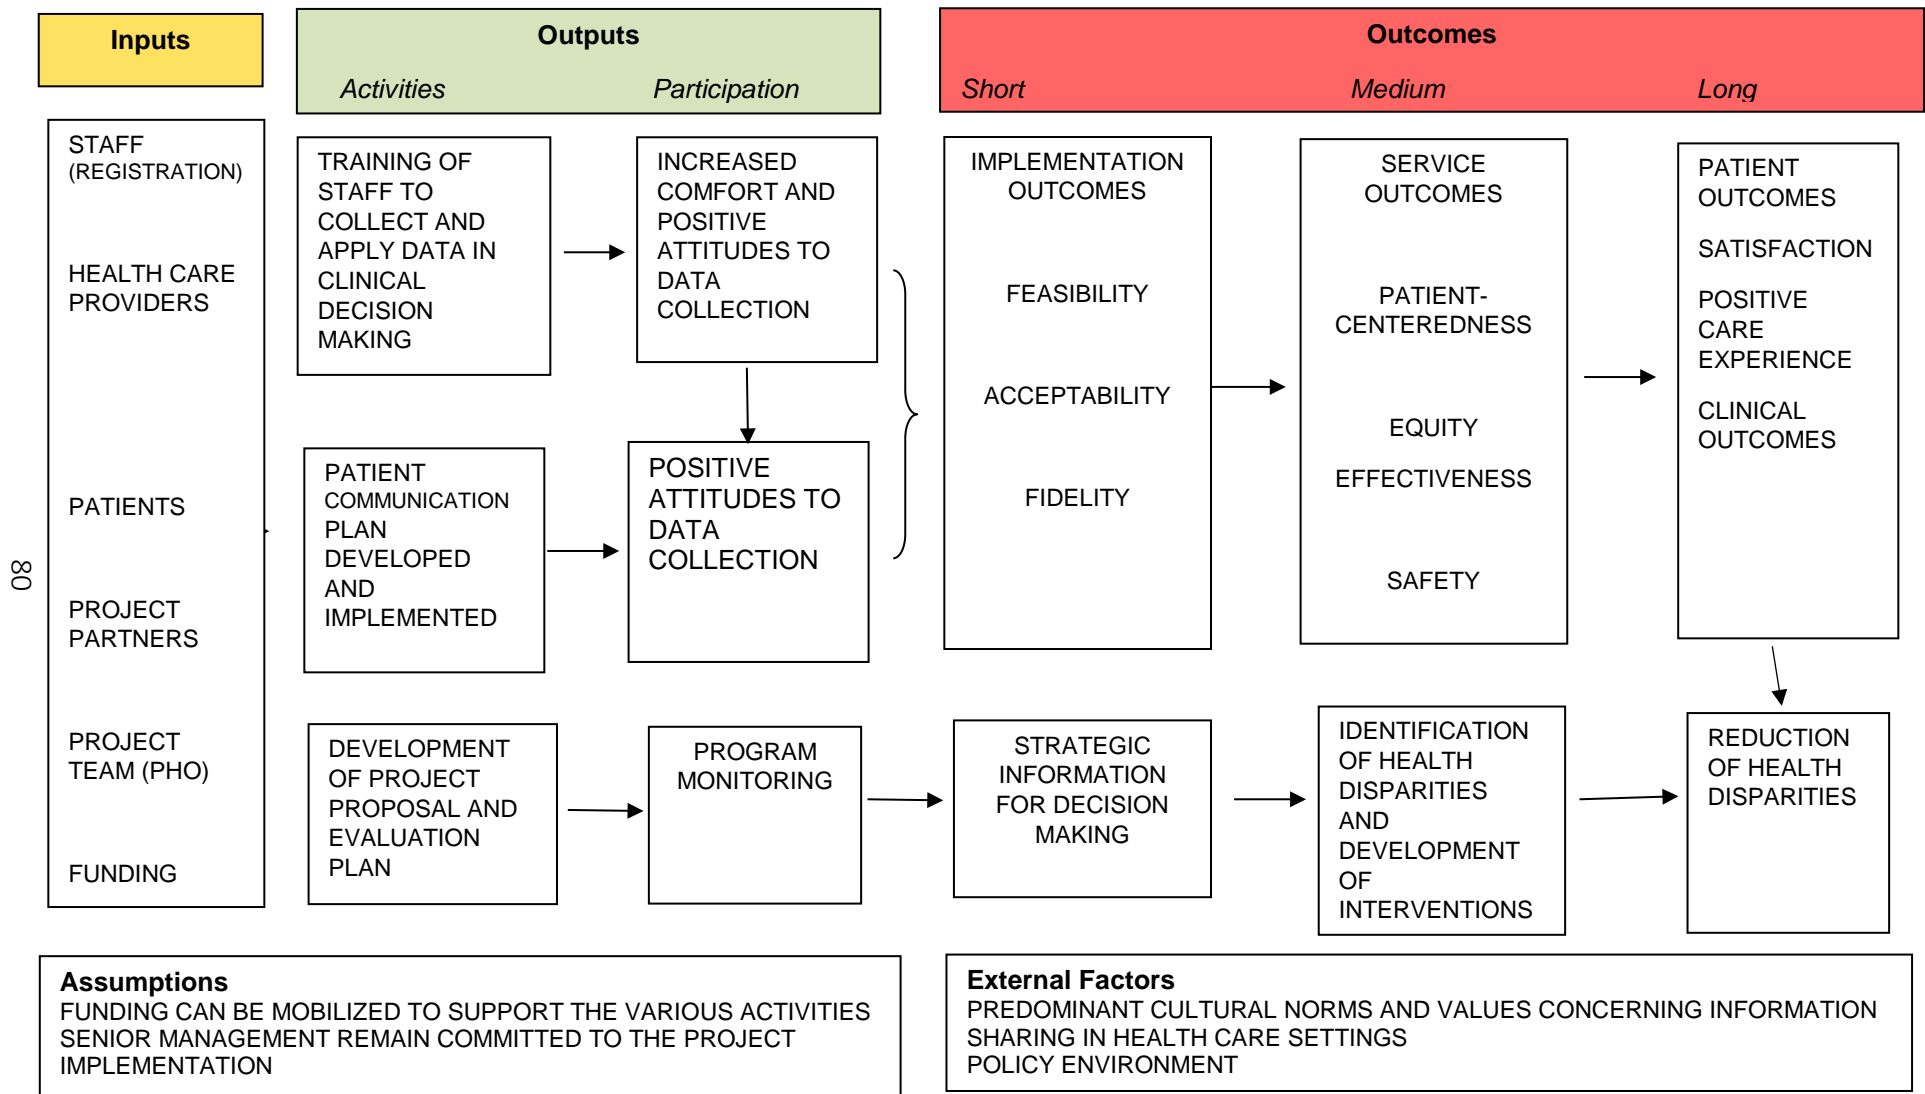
Inputs

Outputs
Activities Participation

Outcomes
Short Medium Long

STAFF (REGISTRATION)

HEALTH CARE PROVIDERS

PATIENTS

PROJECT PARTNERS

PROJECT TEAM (PHO)

FUNDING

TRAINING OF STAFF TO COLLECT AND APPLY DATA IN CLINICAL DECISION MAKING

INCREASED COMFORT AND POSITIVE ATTITUDES TO DATA COLLECTION

PATIENT COMMUNICATION PLAN DEVELOPED AND IMPLEMENTED

POSITIVE ATTITUDES TO DATA COLLECTION

DEVELOPMENT OF PROJECT PROPOSAL AND EVALUATION PLAN

PROGRAM MONITORING

IMPLEMENTATION OUTCOMES

FEASIBILITY

ACCEPTABILITY

FIDELITY

SERVICE OUTCOMES

PATIENT-CENTEREDNESS

EQUITY

EFFECTIVENESS

SAFETY

PATIENT OUTCOMES

SATISFACTION

POSITIVE CARE EXPERIENCE

CLINICAL OUTCOMES

STRATEGIC INFORMATION FOR DECISION MAKING

IDENTIFICATION OF HEALTH DISPARITIES AND DEVELOPMENT OF INTERVENTIONS

REDUCTION OF HEALTH DISPARITIES

80

Assumptions
FUNDING CAN BE MOBILIZED TO SUPPORT THE VARIOUS ACTIVITIES
SENIOR MANAGEMENT REMAIN COMMITTED TO THE PROJECT IMPLEMENTATION

External Factors
PREDOMINANT CULTURAL NORMS AND VALUES CONCERNING INFORMATION SHARING IN HEALTH CARE SETTINGS
POLICY ENVIRONMENT